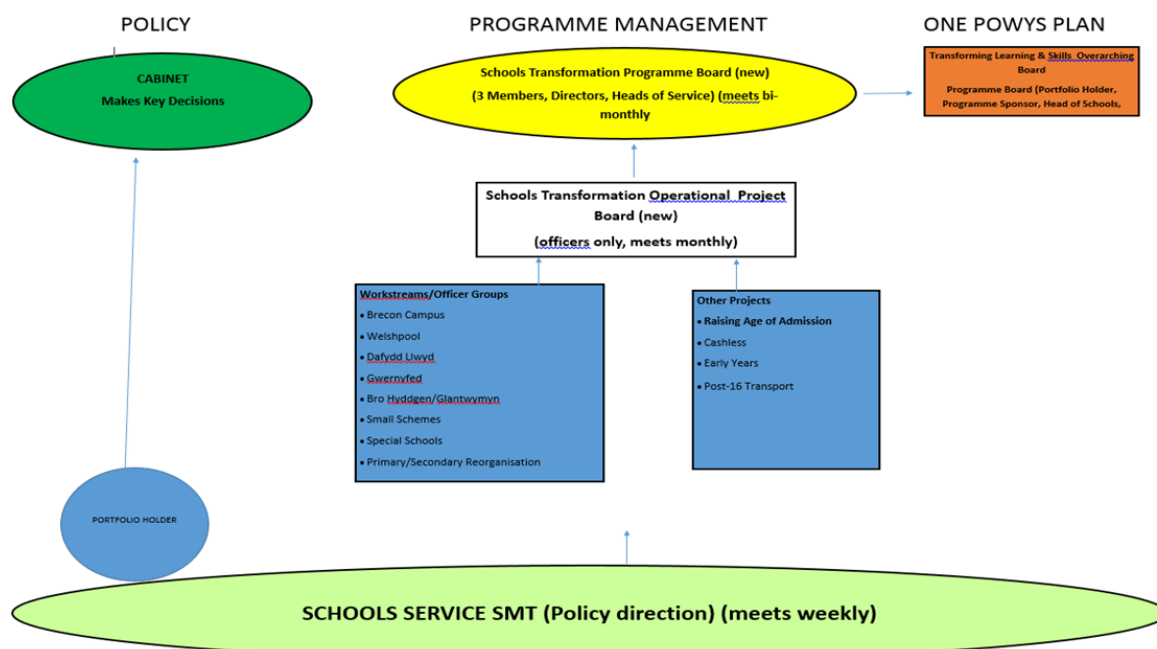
POLICY

PROGRAMME MANAGEMENT

ONE POWYS PLAN

CABINET
Makes Key Decisions

Schools Transformation Programme Board (new)
(3 Members, Directors, Heads of Service) (meets bi-monthly

Transforming Learning & Skills Overarching Board
Programme Board (Portfolio Holder, Programme Sponsor, Head of Schools,

Schools Transformation Operational Project Board (new)
(officers only, meets monthly)

Workstreams/Officer Groups
• Brecon Campus
• Welshpool
• Dafydd Llwyd
• Gwernyfed
• Bro Hyddgen/Glantwymyn
• Small Schemes
• Special Schools
• Primary/Secondary Reorganisation

Other Projects
• Raising Age of Admission
• Cashless
• Early Years
• Post-16 Transport

PORTFOLIO HOLDER

SCHOOLS SERVICE SMT (Policy direction) (meets weekly)